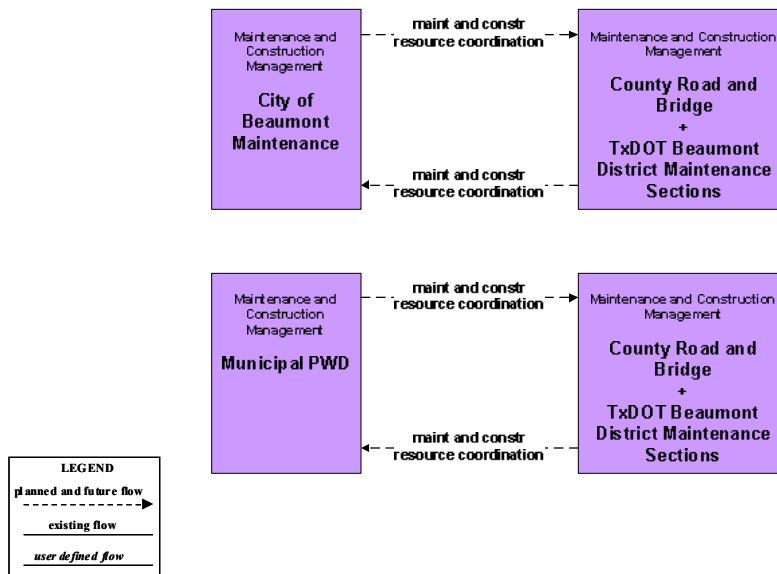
Maintenance and Construction Management

City of Beaumont Maintenance

maint and constr resource coordination

Maintenance and Construction Management

County Road and Bridge + TxDOT Beaumont District Maintenance Sections

maint and constr resource coordination

Maintenance and Construction Management

Municipal PWD

maint and constr resource coordination

Maintenance and Construction Management

County Road and Bridge + TxDOT Beaumont District Maintenance Sections

maint and constr resource coordination

LEGEND

planned and future flow

existing flow

user defined flow